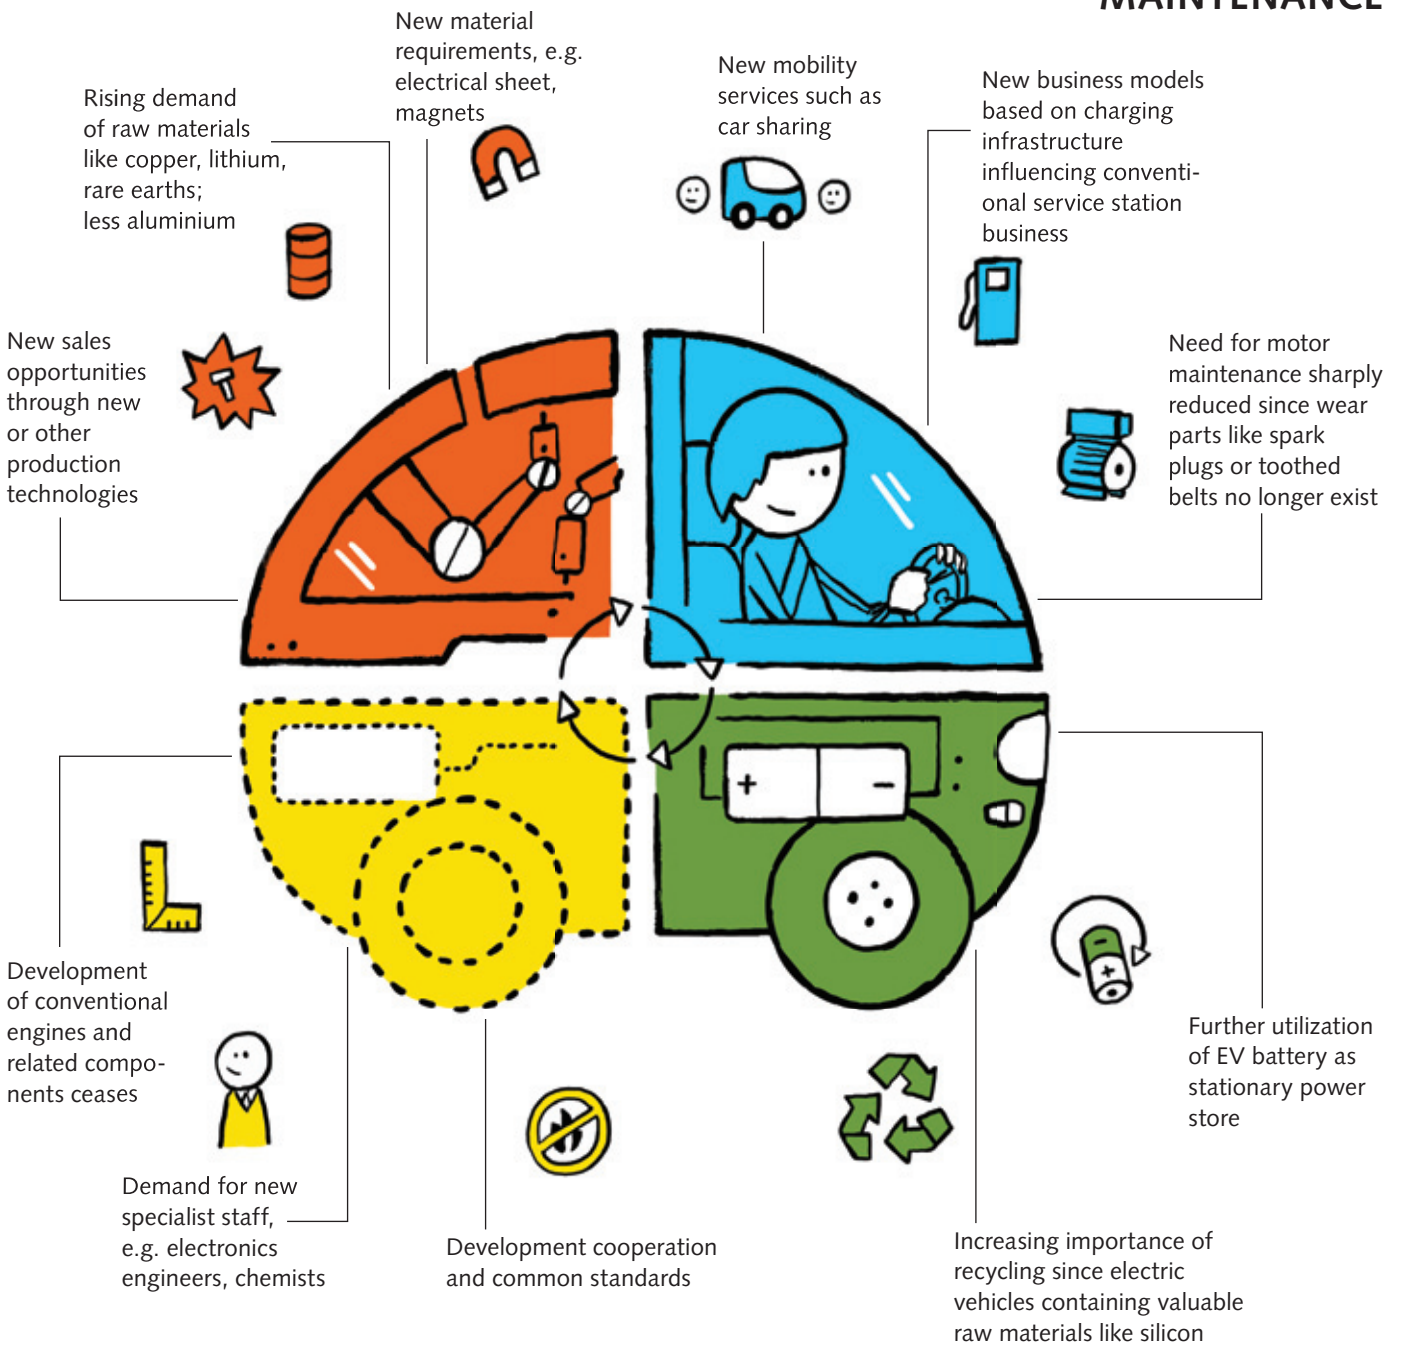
MAINTENANCE

Rising demand of raw materials like copper, lithium, rare earths; less aluminium

New material requirements, e.g. electrical sheet, magnets

New mobility services such as car sharing

New business models based on charging infrastructure influencing conventional service station business

New sales opportunities through new or other production technologies

Need for motor maintenance sharply reduced since wear parts like spark plugs or toothed belts no longer exist

Development of conventional engines and related components ceases

Further utilization of EV battery as stationary power store

Demand for new specialist staff, e.g. electronics engineers, chemists

Development cooperation and common standards

Increasing importance of recycling since electric vehicles containing valuable raw materials like silicon